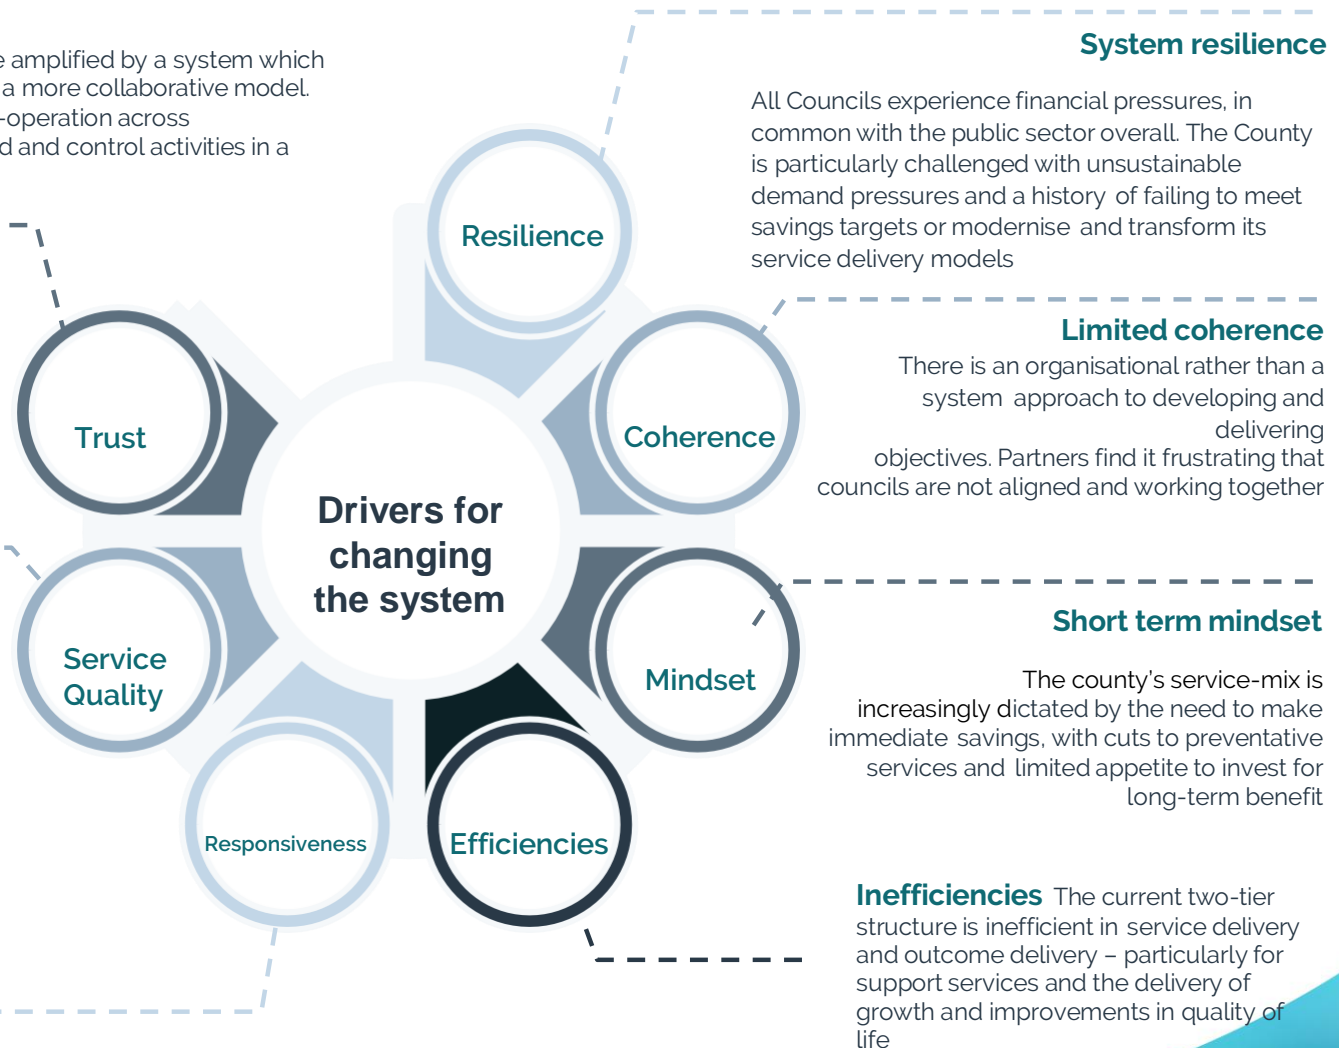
e amplified by a system which a more collaborative model. -operation across d and control activities in a

System resilience

All Councils experience financial pressures, in common with the public sector overall. The County is particularly challenged with unsustainable demand pressures and a history of failing to meet savings targets or modernise and transform its service delivery models

Resilience

Limited coherence

There is an organisational rather than a system approach to developing and delivering

objectives. Partners find it frustrating that councils are not aligned and working together

Trust

Coherence

Drivers for changing the system

Service Quality

Mindset

Short term mindset

The county's service-mix is increasingly dictated by the need to make immediate savings, with cuts to preventative services and limited appetite to invest for long-term benefit

Responsiveness

Efficiencies

Inefficiencies The current two-tier structure is inefficient in service delivery and outcome delivery – particularly for support services and the delivery of growth and improvements in quality of life